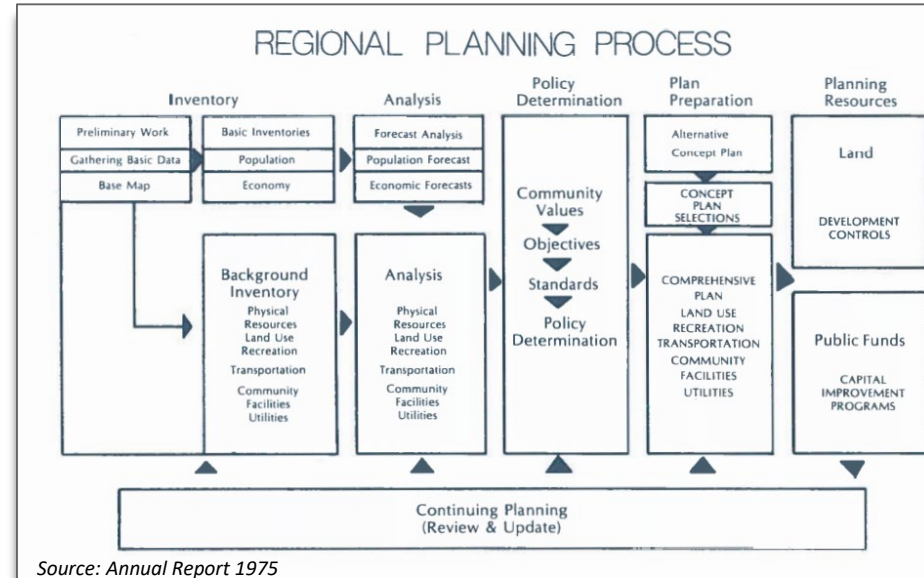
REGIONAL PLANNING PROCESS

Inventory

Preliminary Work

Gathering Basic Data

Base Map

Basic Inventories

Population

Economy

Background Inventory

Physical Resources
Land Use
Recreation

Transportation

Community Facilities
Utilities

Analysis

Forecast Analysis

Population Forecast

Economic Forecasts

Analysis

Physical Resources
Land Use
Recreation

Transportation

Community Facilities
Utilities

Policy Determination

Community Values

Objectives

Standards

Policy Determination

Plan Preparation

Alternative Concept Plan

CONCEPT PLAN SELECTIONS

COMPREHENSIVE PLAN
LAND USE
RECREATION
TRANSPORTATION
COMMUNITY FACILITIES
UTILITIES

Planning Resources

Land

DEVELOPMENT CONTROLS

Public Funds

CAPITAL IMPROVEMENT PROGRAMS

Continuing Planning
(Review & Update)

Source: Annual Report 1975